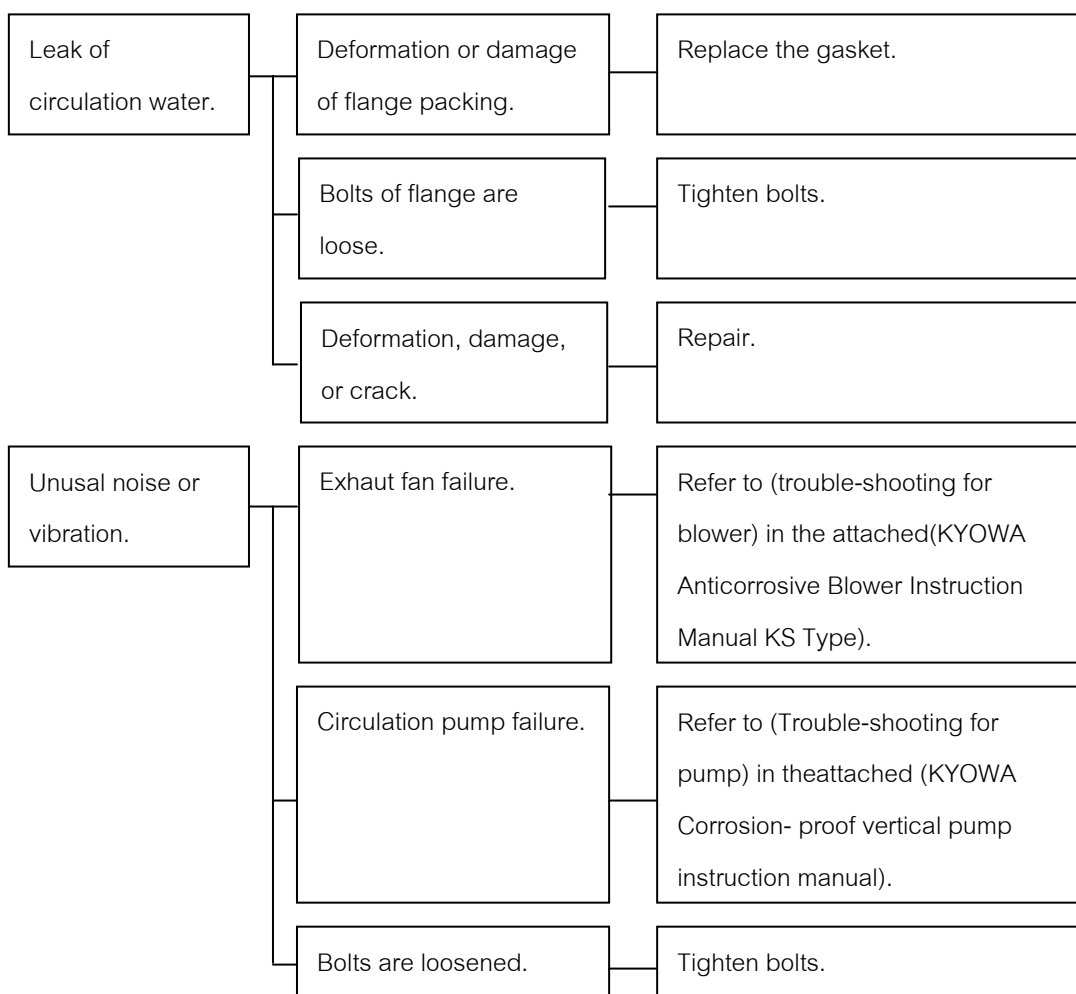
Leak of circulation water.

Deformation or damage of flange packing.

Replace the gasket.

Bolts of flange are loose.

Tighten bolts.

Deformation, damage, or crack.

Repair.

Unusal noise or vibration.

Exhaut fan failure.

Refer to (trouble-shooting for blower) in the attached(KYOWA Anticorrosive Blower Instruction Manual KS Type).

Circulation pump failure.

Refer to (Trouble-shooting for pump) in theattached (KYOWA Corrosion- proof vertical pump instruction manual).

Bolts are loosened.

Tighten bolts.